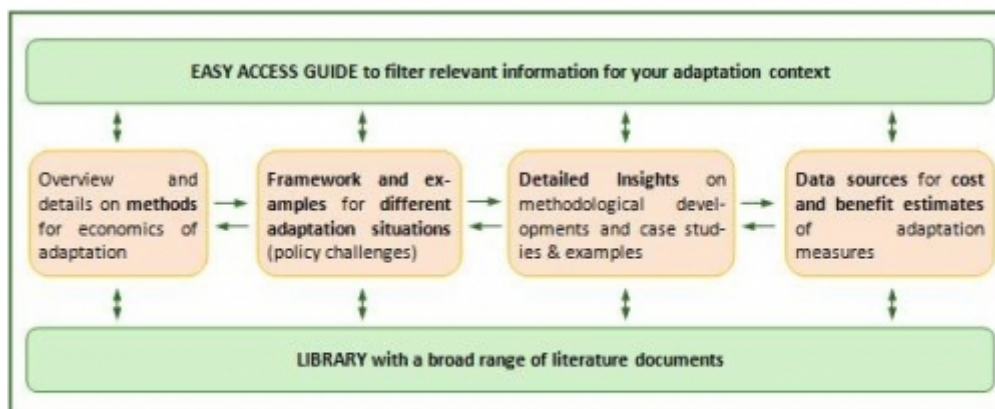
EASY ACCESS GUIDE to filter relevant information for your adaptation context

Overview and details on methods for economics of adaptation

Framework and examples for different adaptation situations (policy challenges)

Detailed Insights on methodological developments and case studies & examples

Data sources for cost and benefit estimates of adaptation measures

LIBRARY with a broad range of literature documents